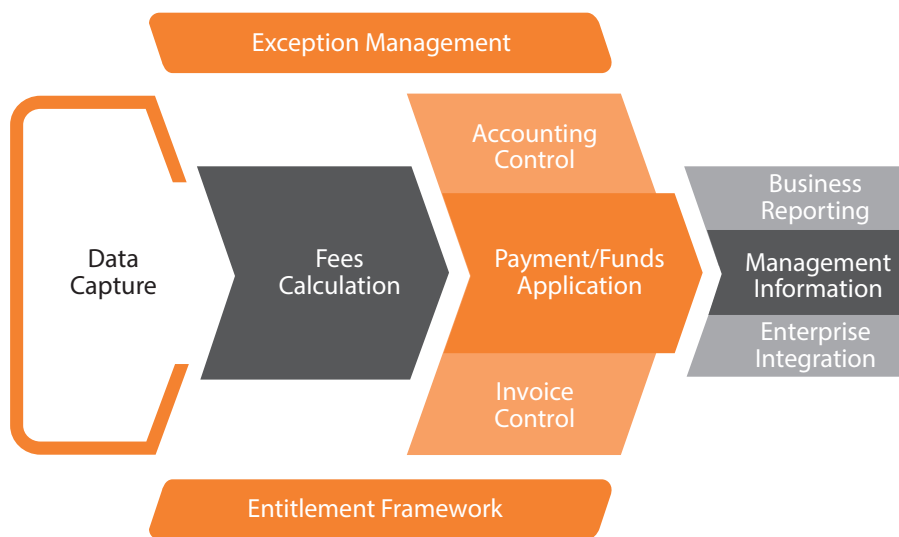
Exception Management

Data Capture

Fees Calculation

Accounting Control

Payment/Funds Application

Invoice Control

Business Reporting

Management Information

Enterprise Integration

Entitlement Framework